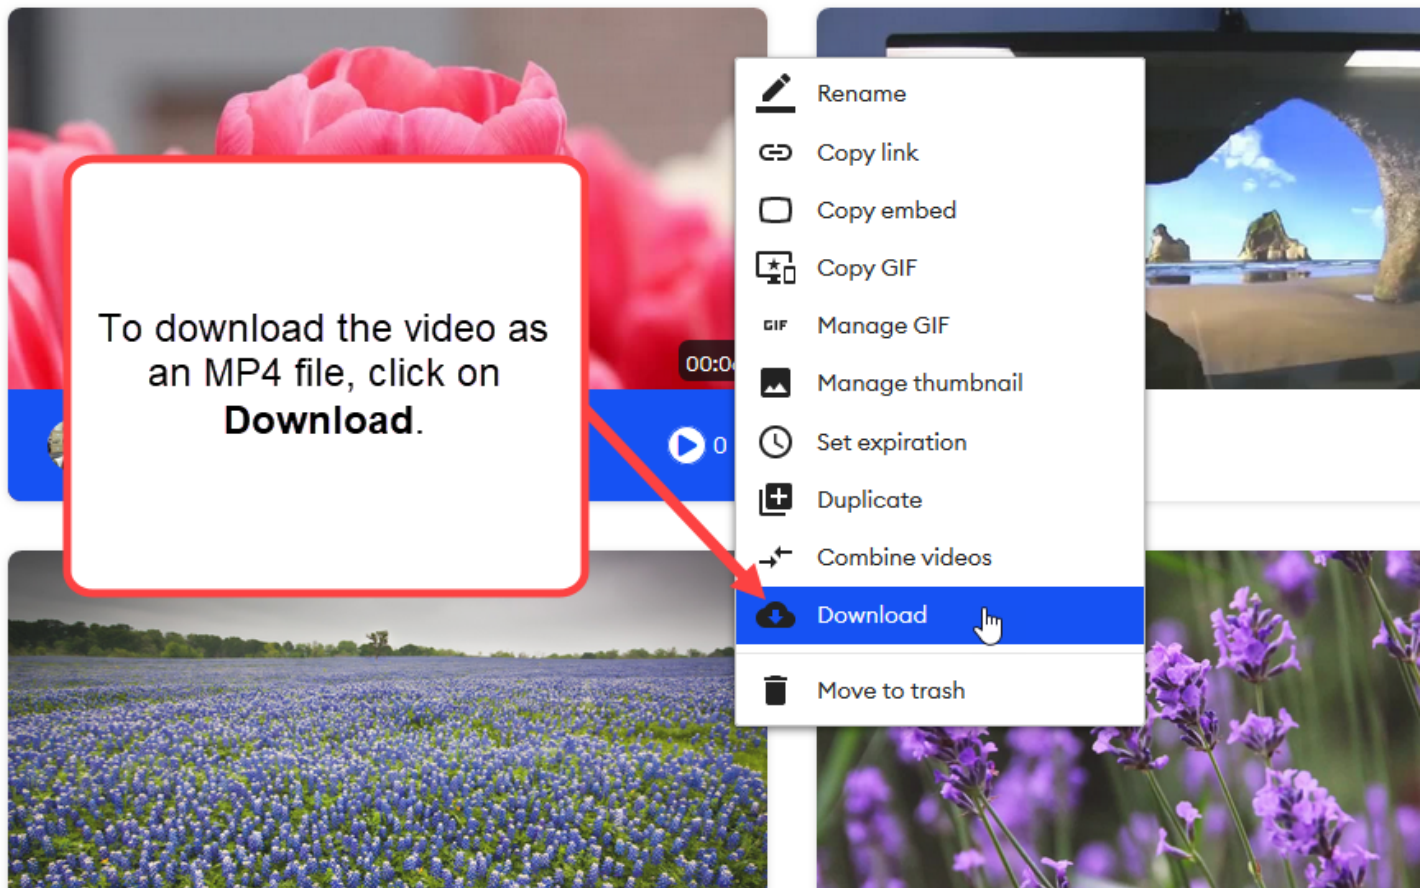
To download the video as an MP4 file, click on **Download**.

00:0

0

Rename

Copy link

Copy embed

Copy GIF

GIF

Manage GIF

Manage thumbnail

Set expiration

Duplicate

Combine videos

Download

Move to trash